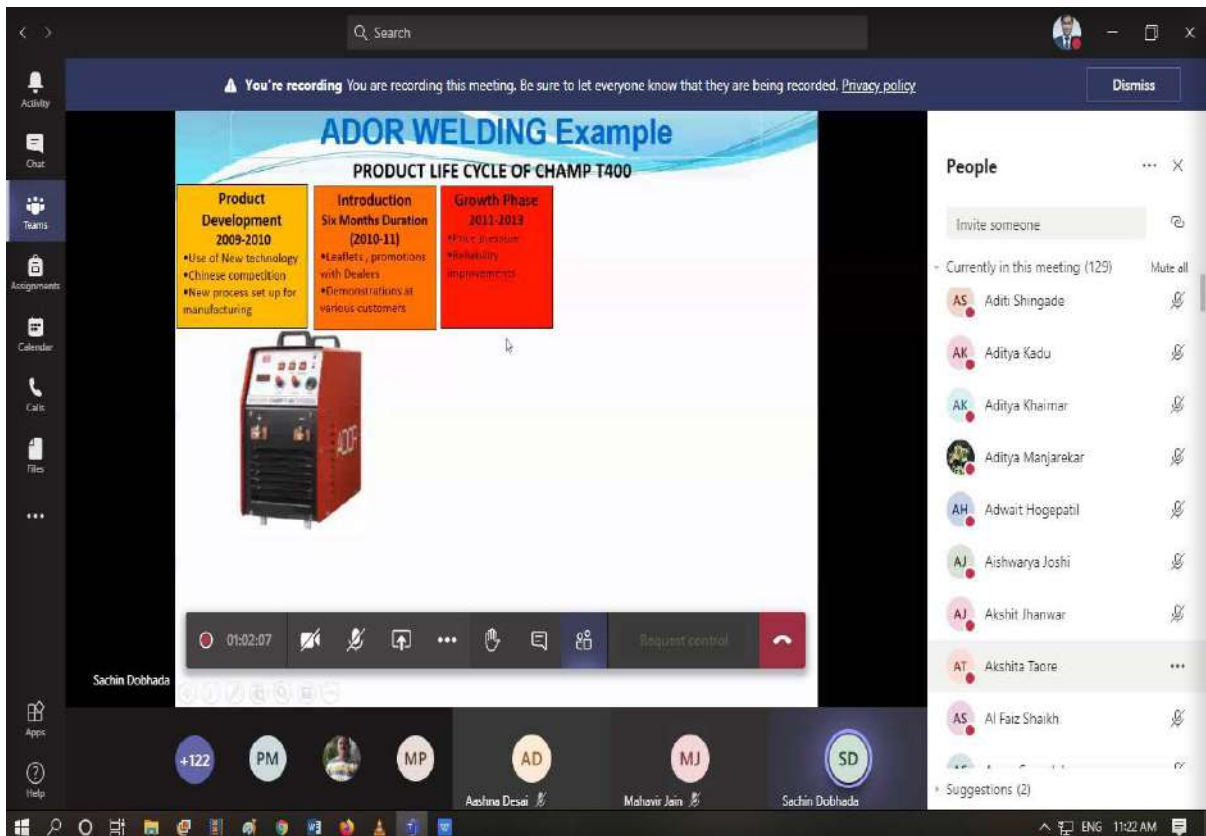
Search

Activity
Chat
Teams
Assignments
Calendar
Calls
Files
...
Apps
Help

You're recording You are recording this meeting. Be sure to let everyone know that they are being recorded. Privacy policy

Dismiss

ADOR WELDING Example

PRODUCT LIFE CYCLE OF CHAMP T400

Product Development 2009-2010
•Use of New technology
•Chinese competition
•New process set up for manufacturing

Introduction Six Months Duration (2010-11)
•Leaflets, promotions with Dealers
•Demonstrations at various customers

Growth Phase 2011-2013
•Price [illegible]
•Reliability improvements

ADOR

01:02:07

Request control

Sachin Dobhada

People

Invite someone

Currently in this meeting (129)

Mute all

AS Aditi Shingade
AK Aditya Kadu
AK Aditya Khaimar
Aditya Manjarekar
AH Adwait Hogepatil
AJ Aishwarya Joshi
AJ Akshit Jhanwar
AT Akshita Taore
AS Al Faiz Shaikh

Suggestions (2)

+122
PM
MP
AD
Aashna Desai
MJ
Mahavir Jain
SD
Sachin Dobhada

ENG 11:22 AM